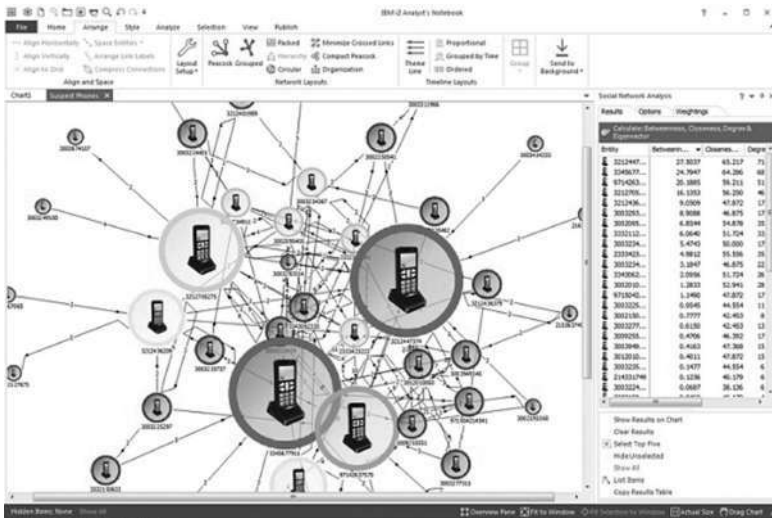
IBM i2 Analyst's Notebook

File Home Arrange Style Analyze Selection View Publish

Align Horizontally Align Vertically Align to Grid Space Entities Arrange Link Labels Compress Connections Align and Space

Layout Setup Peacock Grouped Packed Hierarchy Circular Minimize Crossed Links Compact Peacock Organization Network Layouts

Theme Line Proportional Grouped by Time Ordered Timeline Layouts

Group Send to Background

Charts Suspect Phones

Social Network Analysis

Results Options Weightings

Calculate: Betweenness, Closeness, Degree & Eigenvector

| Entity | Betweenn... | Closenes... | Degre |
|---|---|---|---|
| 3212447... | 27.3037 | 65.217 | 71 |
| 3345637... | 24.7947 | 64.286 | 68 |
| 9714263... | 20.1885 | 59.211 | 51 |
| 3212705... | 16.1353 | 56.250 | 46 |
| 3212436... | 9.0509 | 47.872 | 17 |
| 3003285... | 8.9088 | 46.875 | 17 |
| 3003085... | 4.8344 | 54.878 | 35 |
| 3332112... | 6.0640 | 51.724 | 33 |
| 3003234... | 5.4743 | 50.000 | 17 |
| 3333423... | 4.9812 | 55.556 | 25 |
| 3003234... | 3.1647 | 46.875 | 22 |
| 3343062... | 2.0956 | 51.724 | 26 |
| 3003010... | 1.2833 | 52.941 | 28 |
| 9718242... | 1.2460 | 47.872 | 17 |
| 3003225... | 0.9545 | 44.554 | 11 |
| 3002150... | 0.7777 | 42.453 | 8 |
| 3003227... | 0.6150 | 42.453 | 13 |
| 3009255... | 0.4706 | 46.392 | 17 |
| 3003049... | 0.4163 | 47.368 | 13 |
| 3012010... | 0.4011 | 47.872 | 15 |
| 3003225... | 0.1477 | 44.554 | 6 |
| 2143317... | 0.1236 | 40.179 | 6 |
| 3003224... | 0.0687 | 38.136 | 6 |

Show Results on Chart
Clear Results
Select Top Five
Hide Unselected
Show All
List Items
Copy Results Table

Hidden Items: None Show All

Overview Pane Fit to Window Fit Selection to Window Actual Size Drag Chart